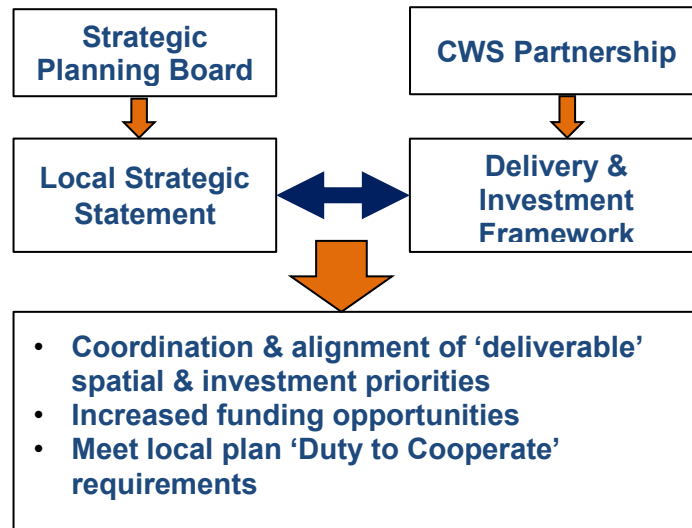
Strategic Planning Board

CWS Partnership

Local Strategic Statement

Delivery & Investment Framework

- Coordination & alignment of ‘deliverable’ spatial & investment priorities
- Increased funding opportunities
- Meet local plan ‘Duty to Cooperate’ requirements